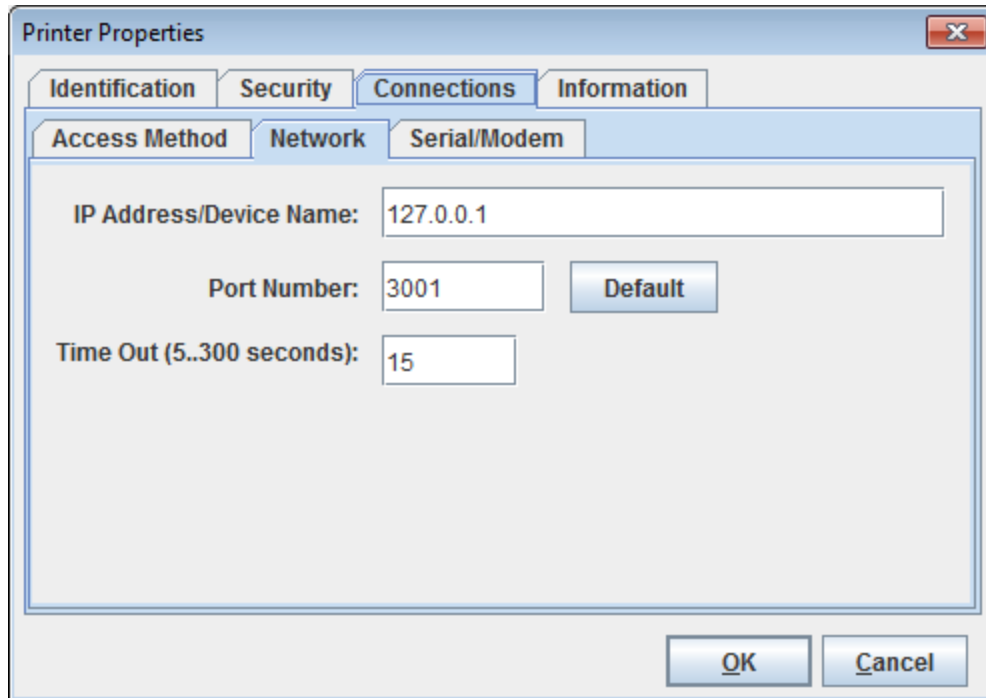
Printer Properties

Identification Security Connections Information

Access Method Network Serial/Modem

IP Address/Device Name: 127.0.0.1

Port Number: 3001 Default

Time Out (5..300 seconds): 15

OK Cancel